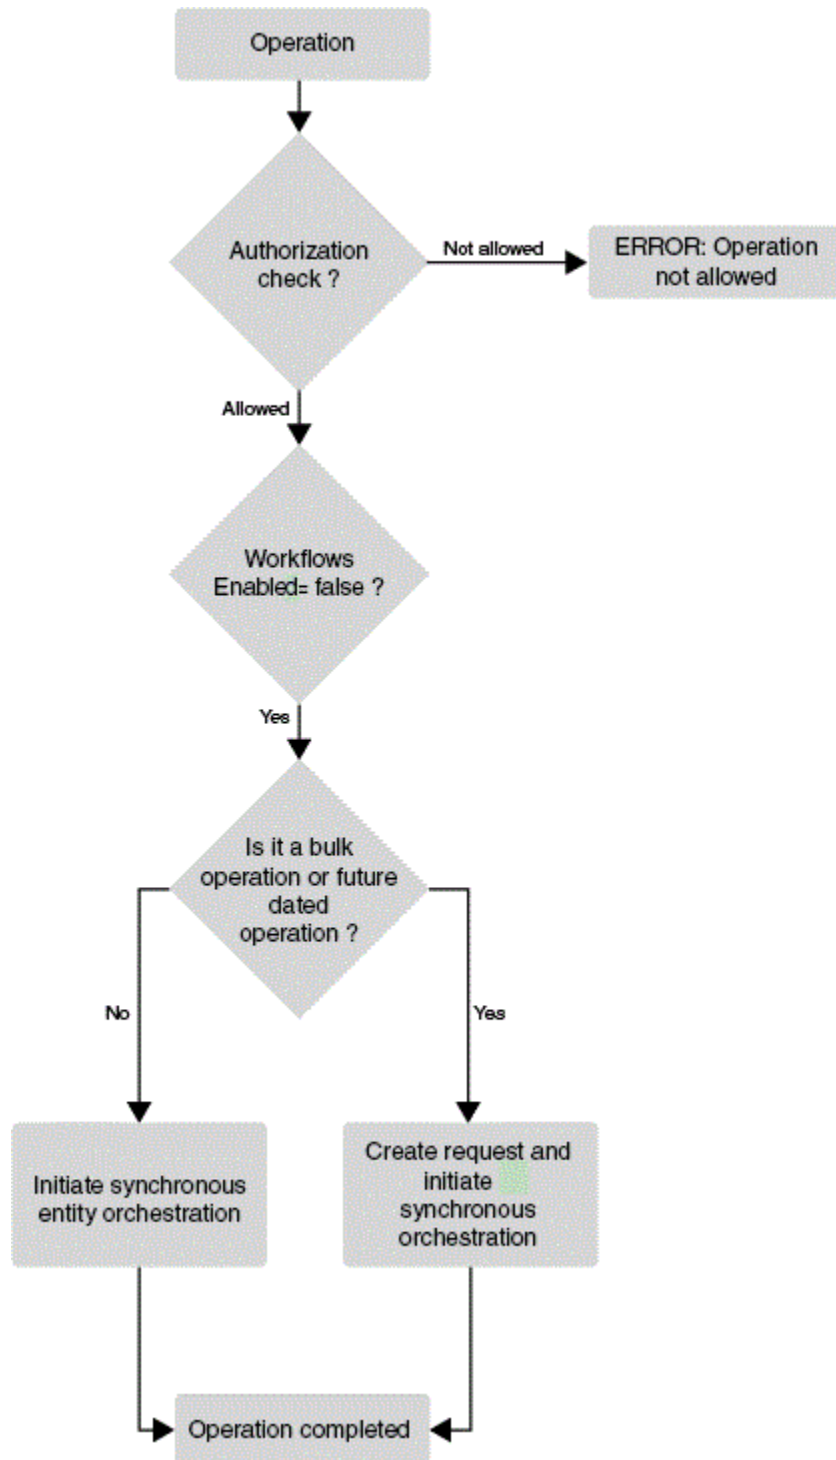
Operation

Authorization check ?

Not allowed

ERROR: Operation not allowed

Allowed

Workflows Enabled= false ?

Yes

Is it a bulk operation or future dated operation ?

No

Yes

Initiate synchronous entity orchestration

Create request and initiate synchronous orchestration

Operation completed